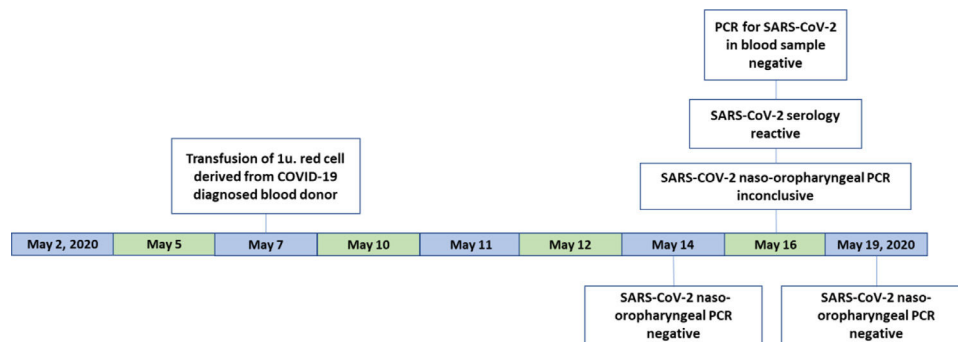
PCR for SARS-CoV-2 in blood sample negative

SARS-CoV-2 serology reactive

SARS-COV-2 naso-oropharyngeal PCR inconclusive

Transfusion of 1u. red cell derived from COVID-19 diagnosed blood donor

| May 2, 2020 | May 5 | May 7 | May 10 | May 11 | May 12 | May 14 | May 16 | May 19, 2020 |
|---|---|---|---|---|---|---|---|---|

SARS-CoV-2 naso-oropharyngeal PCR negative

SARS-CoV-2 naso-oropharyngeal PCR negative